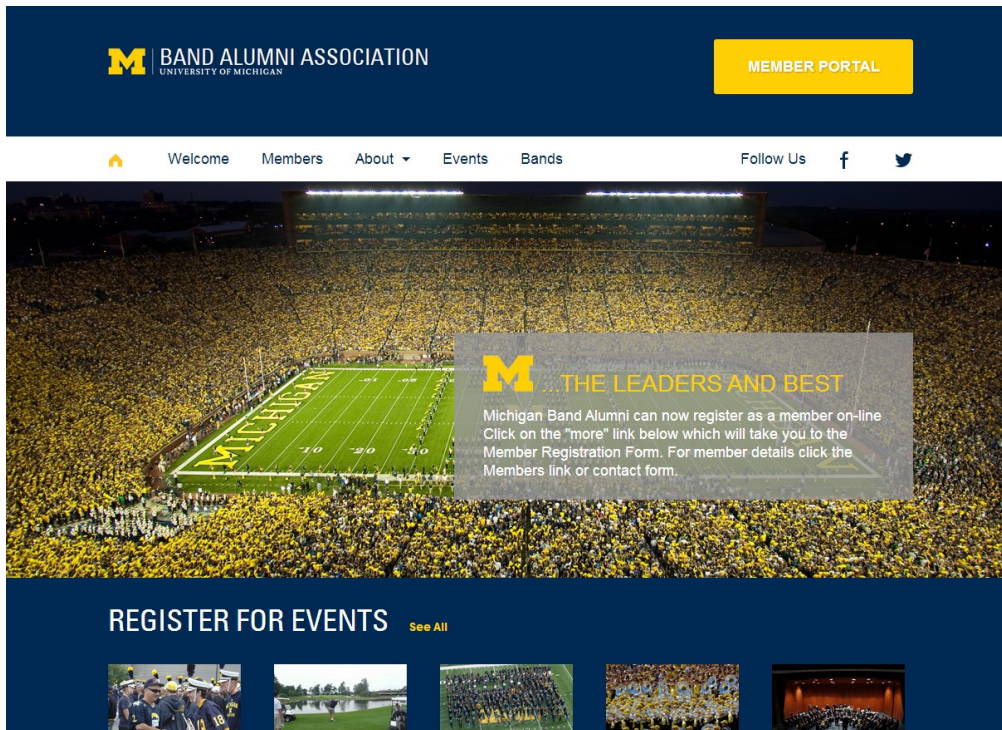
BAND ALUMNI ASSOCIATION
UNIVERSITY OF MICHIGAN

MEMBER PORTAL

Welcome Members About Events Bands Follow Us

MICHIGAN

...THE LEADERS AND BEST

Michigan Band Alumni can now register as a member on-line Click on the "more" link below which will take you to the Member Registration Form. For member details click the Members link or contact form.

REGISTER FOR EVENTS See All